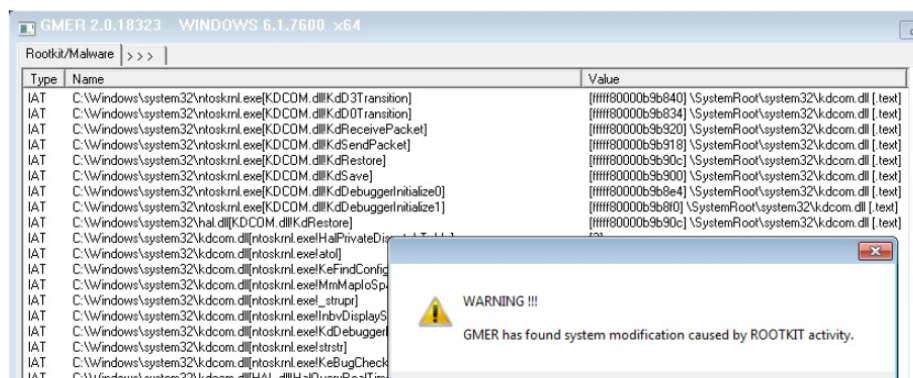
GMER 2.0.18323 WINDOWS 6.1.7600 x64

Rootkit/Malware | >>>

| Type | Name | Value |
|---|---|---|
| IAT | C:\Windows\system32\ntoskrnl.exe[KDCOM.dll!KdD3Transition] | [fffff80000b9b840] \SystemRoot\system32\kdcom.dll [.text] |
| IAT | C:\Windows\system32\ntoskrnl.exe[KDCOM.dll!KdD0Transition] | [fffff80000b9b834] \SystemRoot\system32\kdcom.dll [.text] |
| IAT | C:\Windows\system32\ntoskrnl.exe[KDCOM.dll!KdReceivePacket] | [fffff80000b9b920] \SystemRoot\system32\kdcom.dll [.text] |
| IAT | C:\Windows\system32\ntoskrnl.exe[KDCOM.dll!KdSendPacket] | [fffff80000b9b918] \SystemRoot\system32\kdcom.dll [.text] |
| IAT | C:\Windows\system32\ntoskrnl.exe[KDCOM.dll!KdRestore] | [fffff80000b9b90c] \SystemRoot\system32\kdcom.dll [.text] |
| IAT | C:\Windows\system32\ntoskrnl.exe[KDCOM.dll!KdSave] | [fffff80000b9b900] \SystemRoot\system32\kdcom.dll [.text] |
| IAT | C:\Windows\system32\ntoskrnl.exe[KDCOM.dll!KdDebuggerInitialize0] | [fffff80000b9b8e4] \SystemRoot\system32\kdcom.dll [.text] |
| IAT | C:\Windows\system32\ntoskrnl.exe[KDCOM.dll!KdDebuggerInitialize1] | [fffff80000b9b8f0] \SystemRoot\system32\kdcom.dll [.text] |
| IAT | C:\Windows\system32\hal.dll[KDCOM.dll!KdRestore] | [fffff80000b9b90c] \SystemRoot\system32\kdcom.dll [.text] |
| IAT | C:\Windows\system32\kdcom.dll[ntoskrnl.exe!HalPrivateDis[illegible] | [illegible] |
| IAT | C:\Windows\system32\kdcom.dll[ntoskrnl.exe!atol] | |
| IAT | C:\Windows\system32\kdcom.dll[ntoskrnl.exe!KeFindConfig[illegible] | |
| IAT | C:\Windows\system32\kdcom.dll[ntoskrnl.exe!MmMapIoSp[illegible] | |
| IAT | C:\Windows\system32\kdcom.dll[ntoskrnl.exe!_strupr] | |
| IAT | C:\Windows\system32\kdcom.dll[ntoskrnl.exe!InbvDisplayS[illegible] | |
| IAT | C:\Windows\system32\kdcom.dll[ntoskrnl.exe!KdDebugger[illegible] | |
| IAT | C:\Windows\system32\kdcom.dll[ntoskrnl.exe!strstr] | |
| IAT | C:\Windows\system32\kdcom.dll[ntoskrnl.exe!KeBugCheck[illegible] | |
| IAT | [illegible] | |

WARNING !!!

GMER has found system modification caused by ROOTKIT activity.